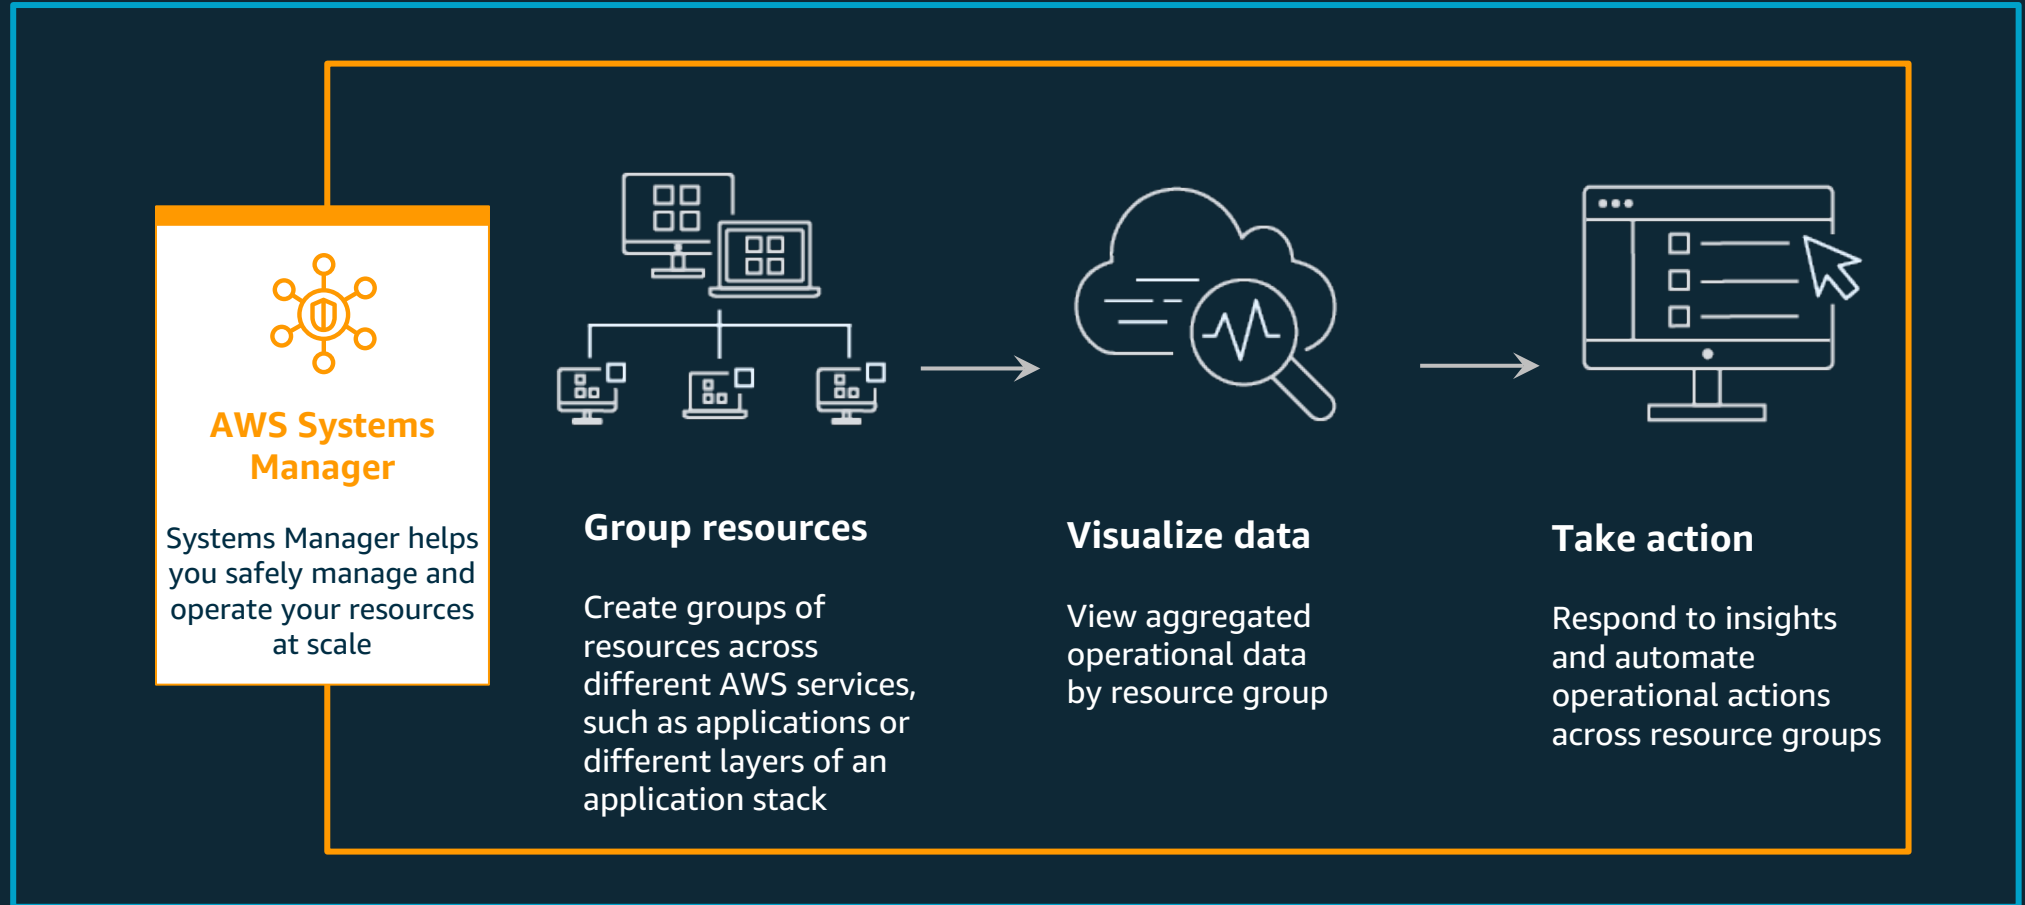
AWS Systems Manager

Systems Manager helps you safely manage and operate your resources at scale

Group resources

Create groups of resources across different AWS services, such as applications or different layers of an application stack

Visualize data

View aggregated operational data by resource group

Take action

Respond to insights and automate operational actions across resource groups